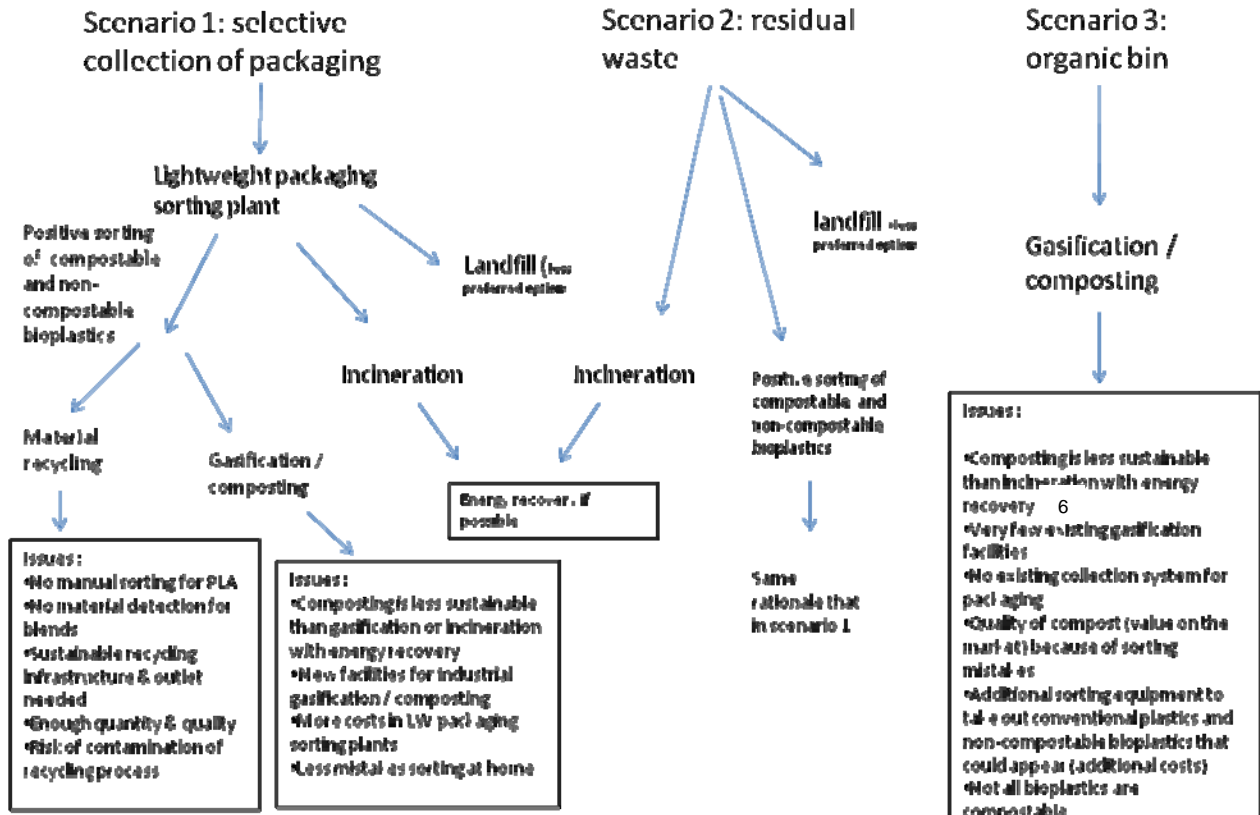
Scenario 1: selective collection of packaging

Scenario 2: residual waste

Scenario 3: organic bin

Lightweight packaging sorting plant

Positive sorting of compostable and non-compostable bioplastics

Landfill (less preferred option

landfill (less preferred option

Gasification / composting

Incineration

Incineration

Positi.e sorting of compostable and non-compostable bioplastics

Material recycling

Gasification / composting

Energy recover. if possible

Issues:
•Composting is less sustainable than incineration with energy recovery 6
•Very few existing gasification facilities
•No existing collection system for packaging
•Quality of compost (value on the market) because of sorting mistakes
•Additional sorting equipment to take out conventional plastics and non-compostable bioplastics that could appear (additional costs)
•Not all bioplastics are compostable

Issues:
•No manual sorting for PLA
•No material detection for blends
•Sustainable recycling infrastructure & outlet needed
•Enough quantity & quality
•Risk of contamination of recycling process

Issues:
•Composting is less sustainable than gasification or incineration with energy recovery
•New facilities for industrial gasification / composting
•More costs in LW packaging sorting plants
•Less mistakes sorting at home

Same rationale that in scenario 1